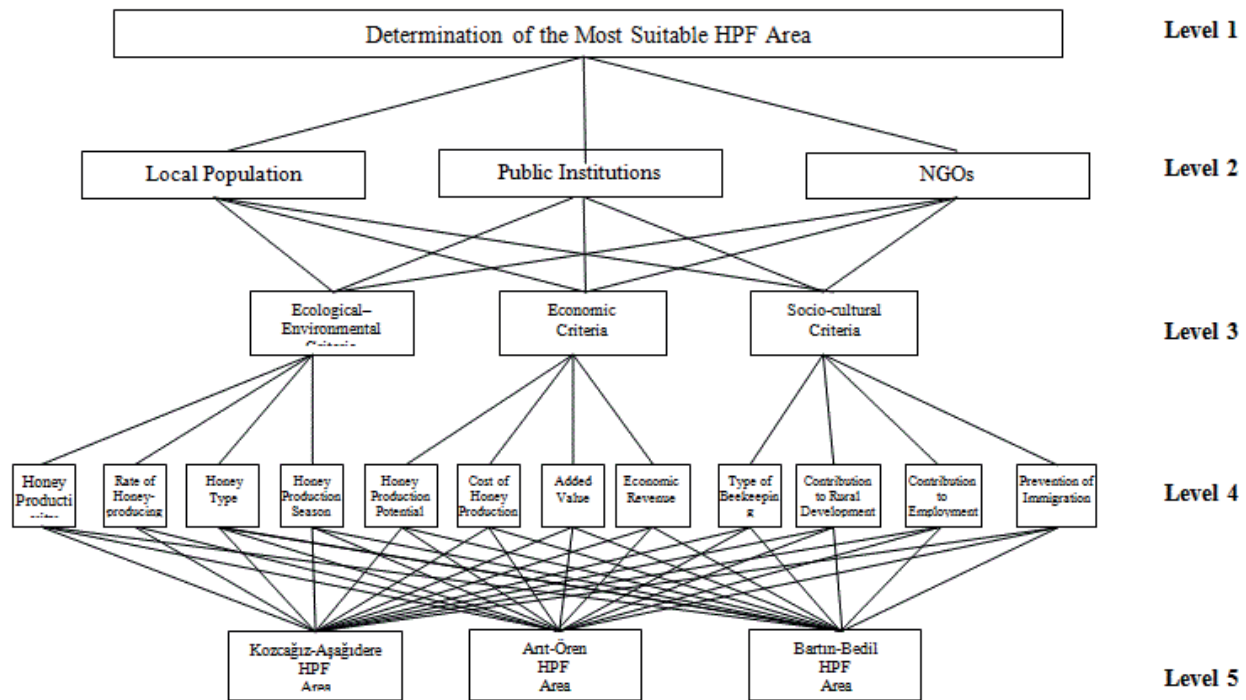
Determination of the Most Suitable HPF Area

Level 1

Local Population

Public Institutions

NGOs

Level 2

Ecological–Environmental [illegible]

Economic Criteria

Socio-cultural Criteria

Level 3

Honey Producti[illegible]

Rate of Honey-producing

Honey Type

Honey Production Season

Honey Production Potential

Cost of Honey Production

Added Value

Economic Revenue

Type of Beekeepin g

Contribution to Rural Development

Contribution to Employment

Prevention of Immigration

Level 4

Kozcağız-Aşağıdere HPF Area

Arıt-Ören HPF Area

Bartın-Bedil HPF Area

Level 5